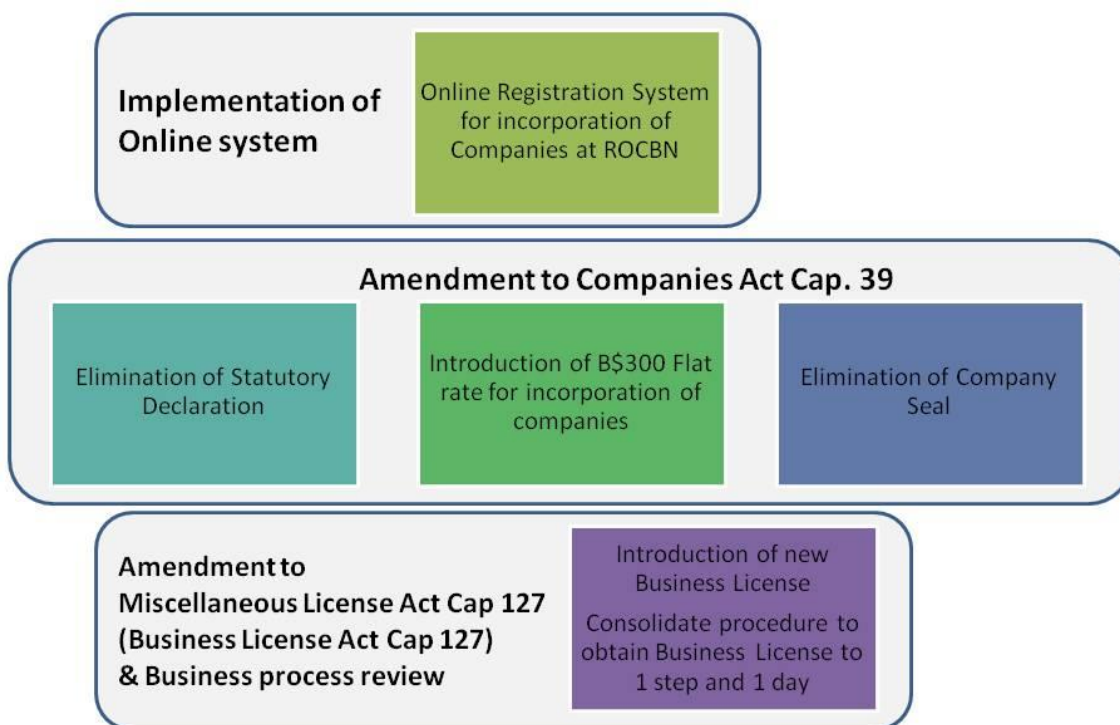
Implementation of Online system

Online Registration System for incorporation of Companies at ROCBN

Amendment to Companies Act Cap. 39

Elimination of Statutory Declaration

Introduction of B$300 Flat rate for incorporation of companies

Elimination of Company Seal

Amendment to Miscellaneous License Act Cap 127 (Business License Act Cap 127) & Business process review

Introduction of new Business License

Consolidate procedure to obtain Business License to 1 step and 1 day